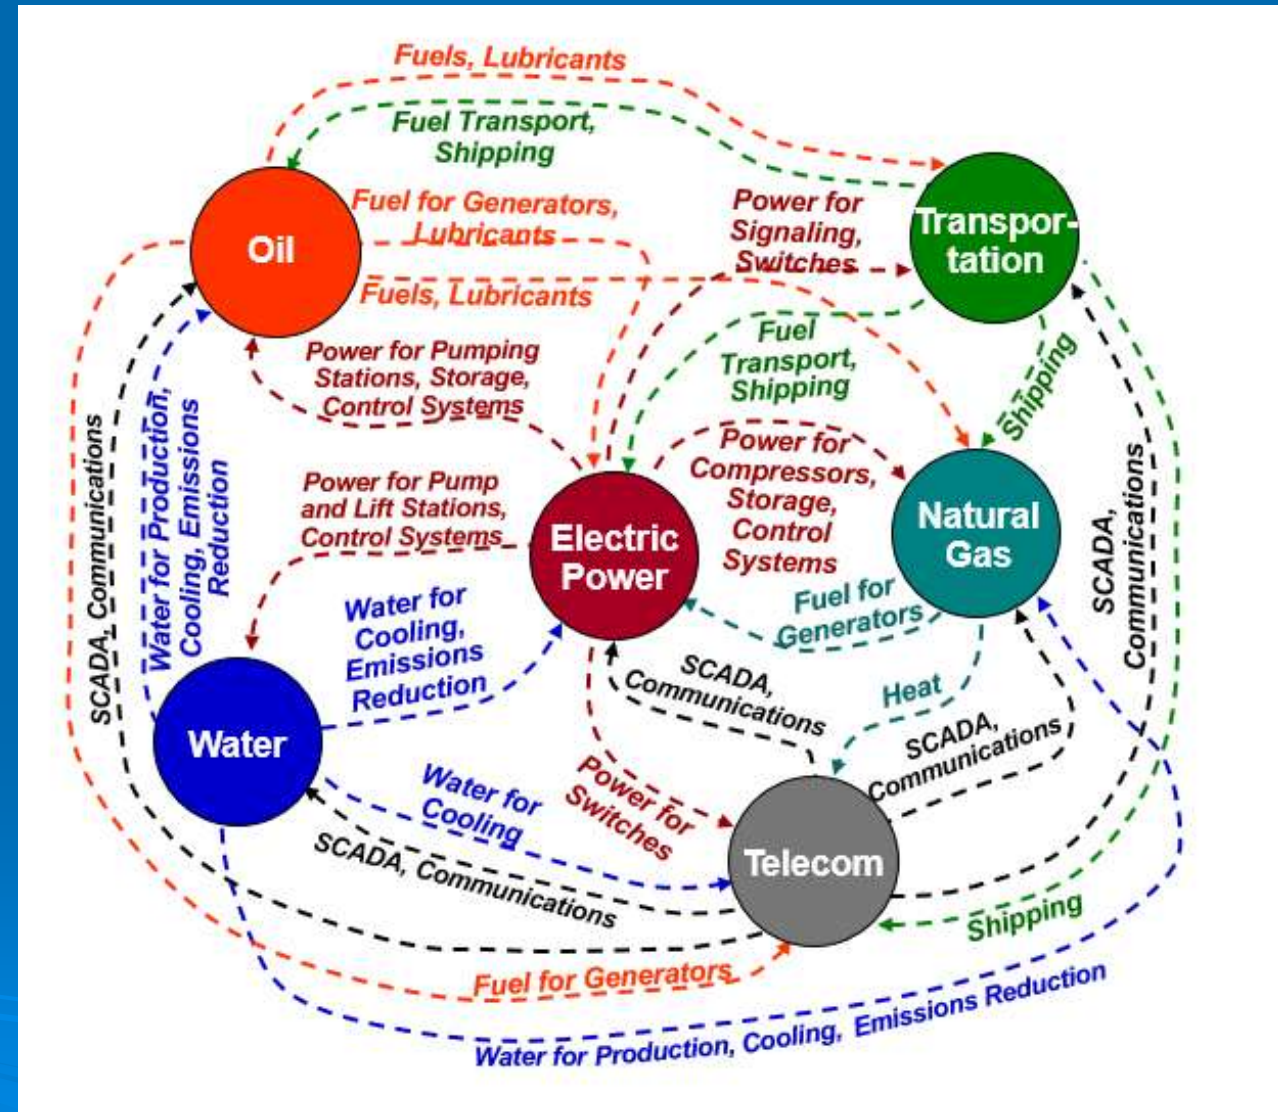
Fuels, Lubricants

Fuel Transport, Shipping

Oil

Fuel for Generators, Lubricants

Power for Signaling, Switches

Transportation

Fuels, Lubricants

Fuel Transport, Shipping

Power for Pumping Stations, Storage, Control Systems

Shipping

Power for Compressors, Storage, Control Systems

Natural Gas

Power for Pump and Lift Stations, Control Systems

Electric Power

SCADA, Communications

Water for Production, Cooling, Emissions Reduction

Water for Cooling, Emissions Reduction

Fuel for Generators

SCADA, Communications

Heat

SCADA, Communications

Water

SCADA, Communications

Water for Cooling

Power for Switches

Telecom

SCADA, Communications

Shipping

Fuel for Generators

Water for Production, Cooling, Emissions Reduction